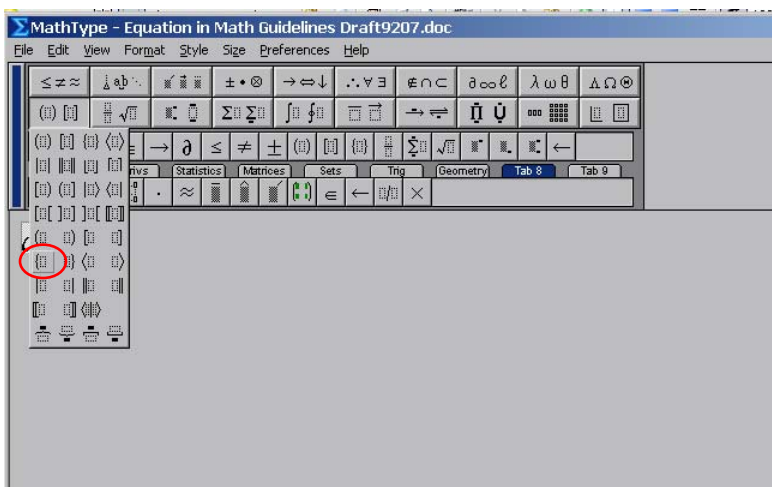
MathType - Equation in Math Guidelines Draft9207.doc

File Edit View Format Style Size Preferences Help

$\leq \neq \approx$

$\pm \bullet \otimes$

$\rightarrow \Leftrightarrow \downarrow$

$\therefore \forall \exists$

$\notin \cap \subset$

$\partial \infty \ell$

$\lambda \omega \theta$

$\Lambda \Omega \Theta$

$\rightarrow$ $\partial$ $\leq$ $\neq$ $\pm$ $\leftarrow$

rivs | Statistics | Matrices | Sets | Trig | Geometry | Tab 8 | Tab 9

$\cdot$ $\approx$ $\in$ $\leftarrow$ $\times$